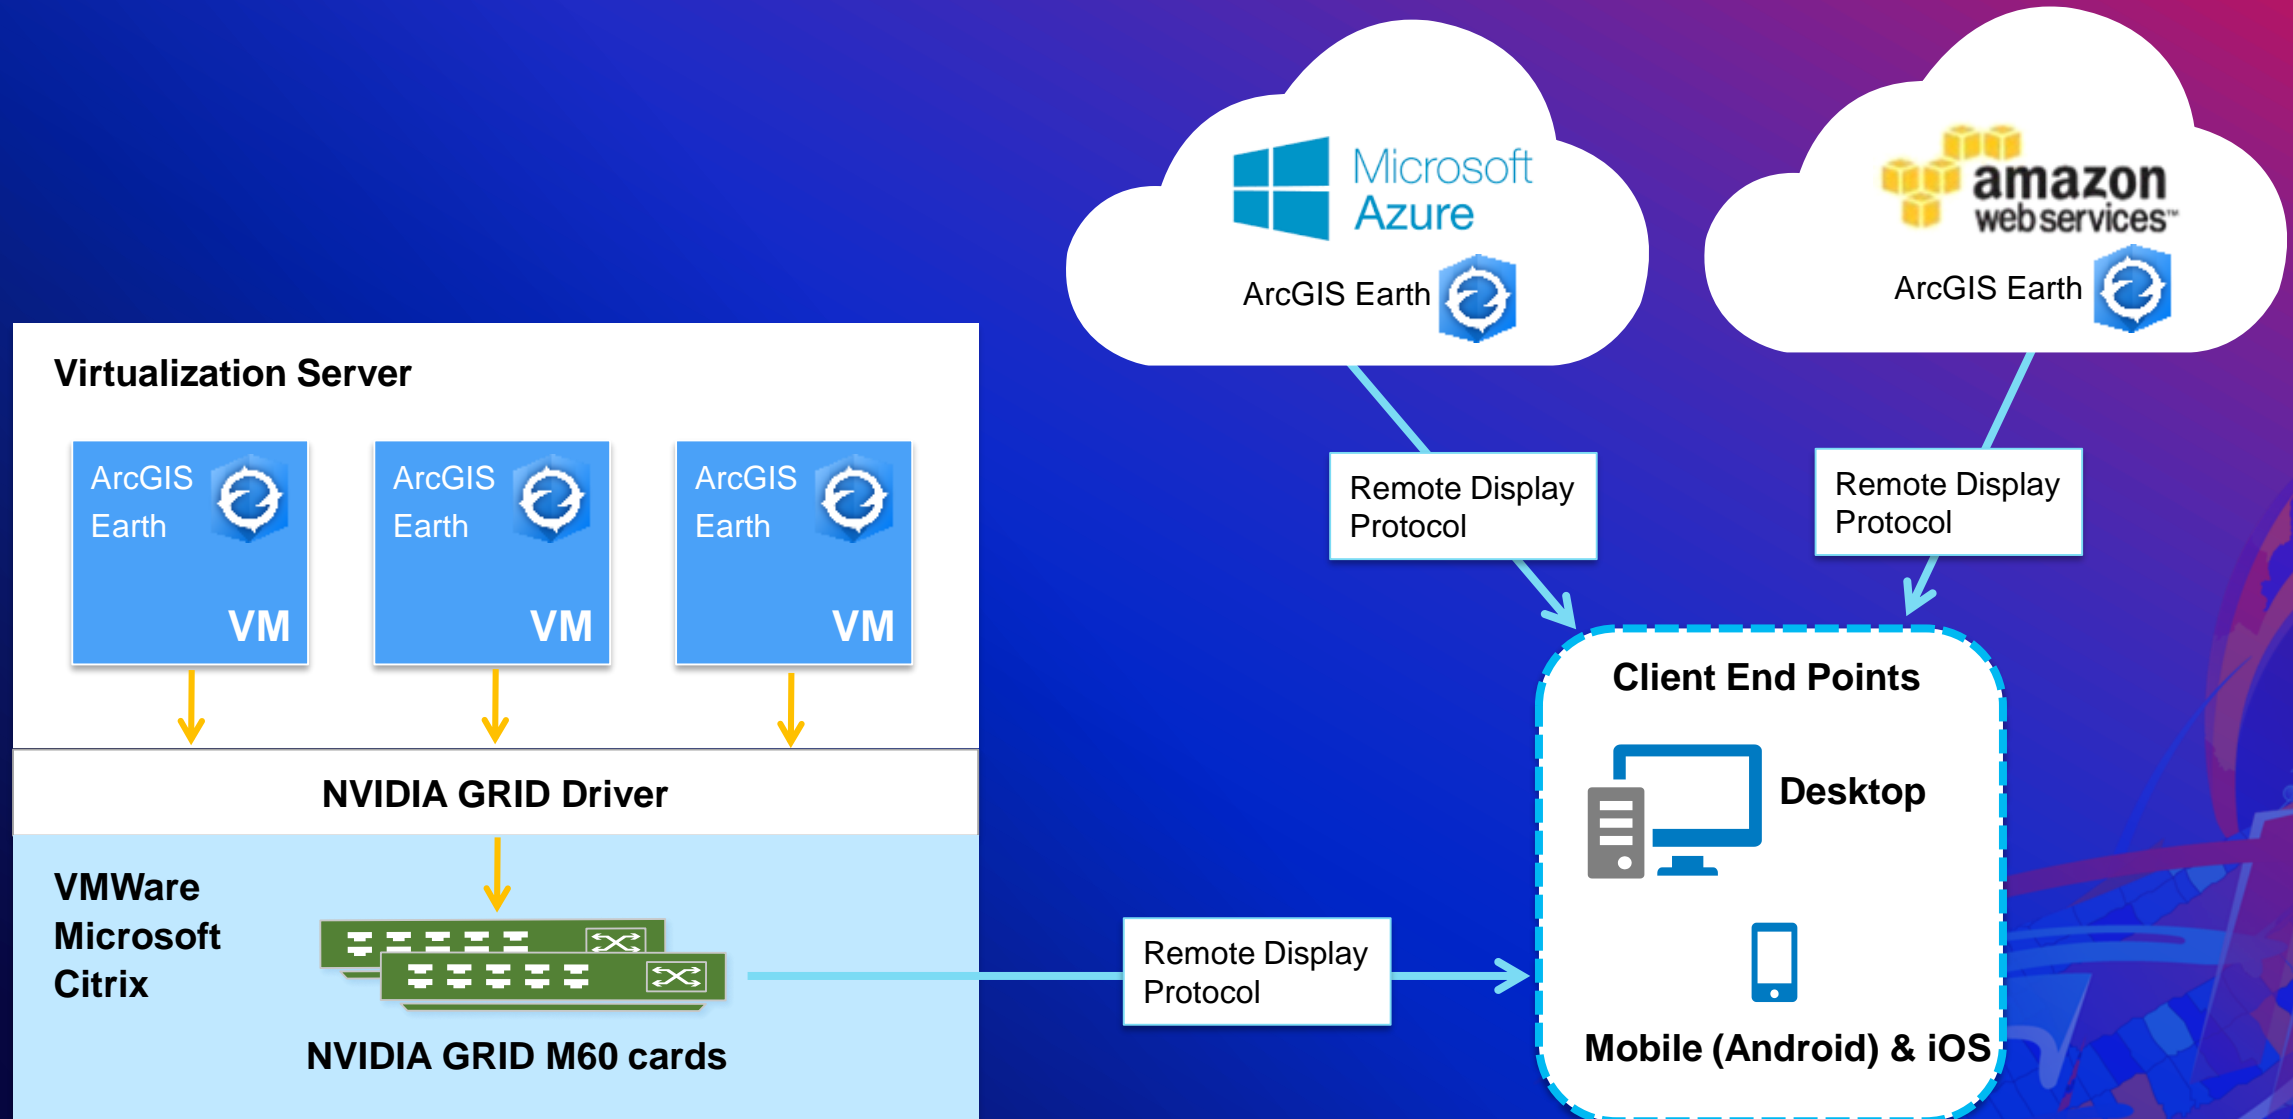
Microsoft Azure

ArcGIS Earth

amazon web services™

ArcGIS Earth

Virtualization Server

ArcGIS Earth

VM

ArcGIS Earth

VM

ArcGIS Earth

VM

Remote Display Protocol

Remote Display Protocol

NVIDIA GRID Driver

Client End Points

Desktop

VMWare
Microsoft
Citrix

Remote Display Protocol

NVIDIA GRID M60 cards

Mobile (Android) & iOS